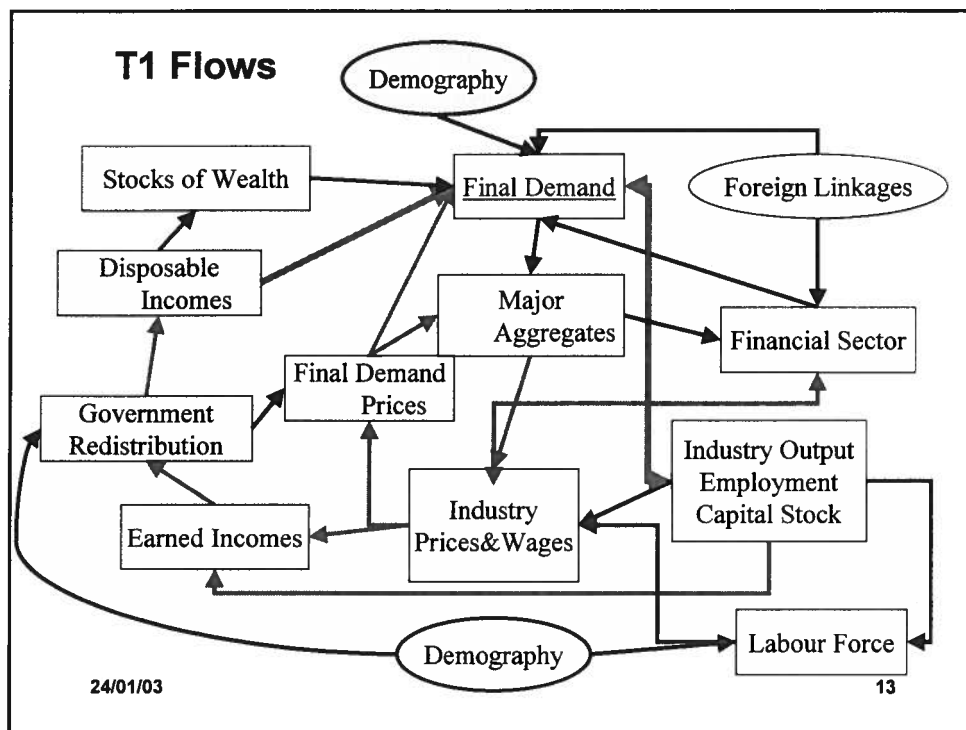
T1 Flows

Demography

Stocks of Wealth

Final Demand

Foreign Linkages

Disposable Incomes

Major Aggregates

Financial Sector

Final Demand Prices

Government Redistribution

Industry Output Employment Capital Stock

Industry Prices&Wages

Earned Incomes

Labour Force

Demography

24/01/03

13